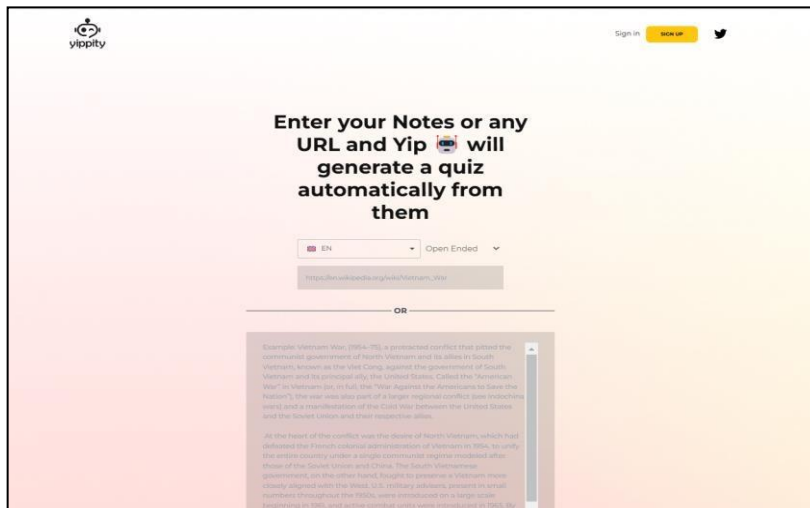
yippity

Sign in SIGN UP

Enter your Notes or any URL and Yip will generate a quiz automatically from them

EN Open Ended

https://en.wikipedia.org/wiki/Vietnam_War

OR

Example: Vietnam War, (1954–75), a protracted conflict that pitted the communist government of North Vietnam and its allies in South Vietnam, known as the Viet Cong, against the government of South Vietnam and its principal ally, the United States. Called the "American War" in Vietnam (or, in full, the "War Against the Americans to Save the Nation"), the war was also part of a larger regional conflict (see Indochina wars) and a manifestation of the Cold War between the United States and the Soviet Union and their respective allies.

At the heart of the conflict was the desire of North Vietnam, which had defeated the French colonial administration of Vietnam in 1954, to unify the entire country under a single communist regime modeled after those of the Soviet Union and China. The South Vietnamese government, on the other hand, fought to preserve a Vietnam more closely aligned with the West. U.S. military advisers, present in small numbers throughout the 1950s, were introduced on a large scale beginning in 1961, and active combat units were introduced in 1965. By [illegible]